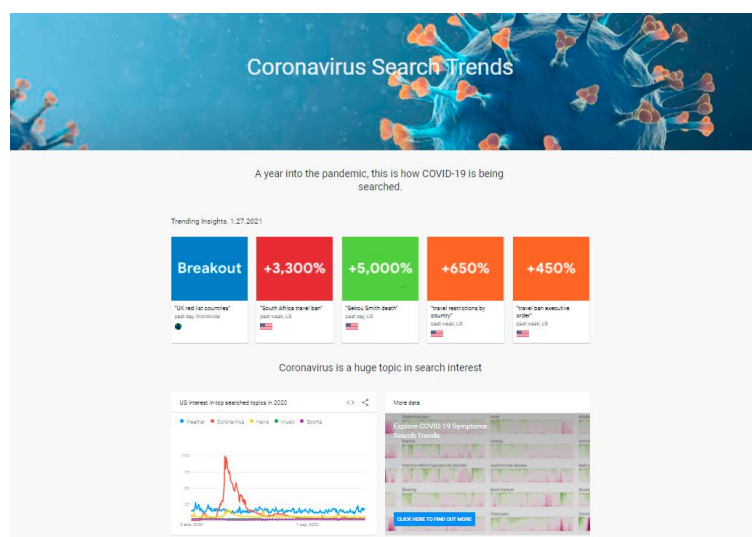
Coronavirus Search Trends

A year into the pandemic, this is how COVID-19 is being searched.

Trending Insights, 1.27.2021

Breakout
"UK red list countries"
past day, Worldwide

+3,300%
"South Africa travel ban"
past week, US

+5,000%
"Sekou Smith death"
past day, US

+650%
"travel restrictions by country"
past week, US

+450%
"travel ban executive order"
past week, US

Coronavirus is a huge topic in search interest

US interest in top searched topics in 2020

Weather
Coronavirus
News
Music
Sports

100

More data

Explore COVID-19 Symptoms Search Trends

CLICK HERE TO FIND OUT MORE